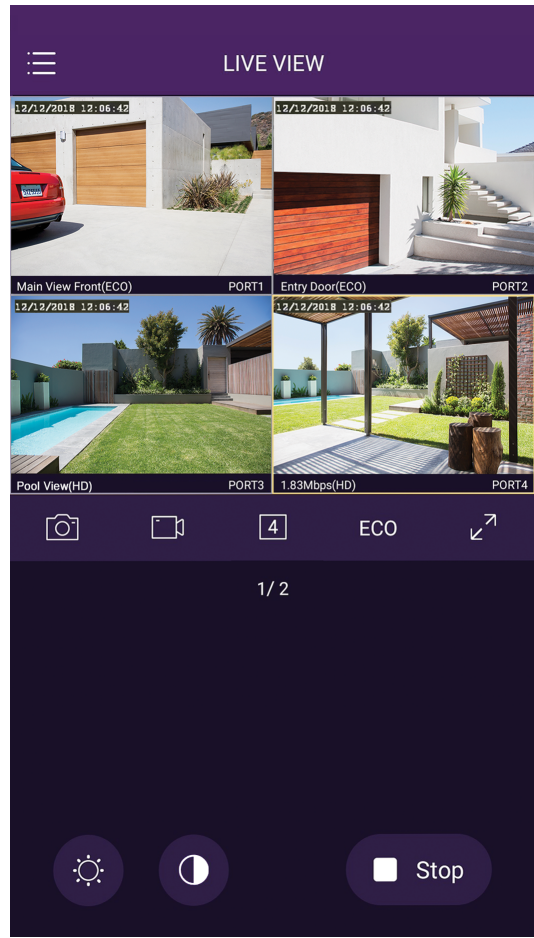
LIVE VIEW

12/12/2018 12:06:42
Main View Front(ECO) PORT1

12/12/2018 12:06:42
Entry Door(ECO) PORT2

12/12/2018 12:06:42
Pool View(HD) PORT3

12/12/2018 12:06:42
1.83Mbps(HD) PORT4

4 ECO

1/ 2

Stop